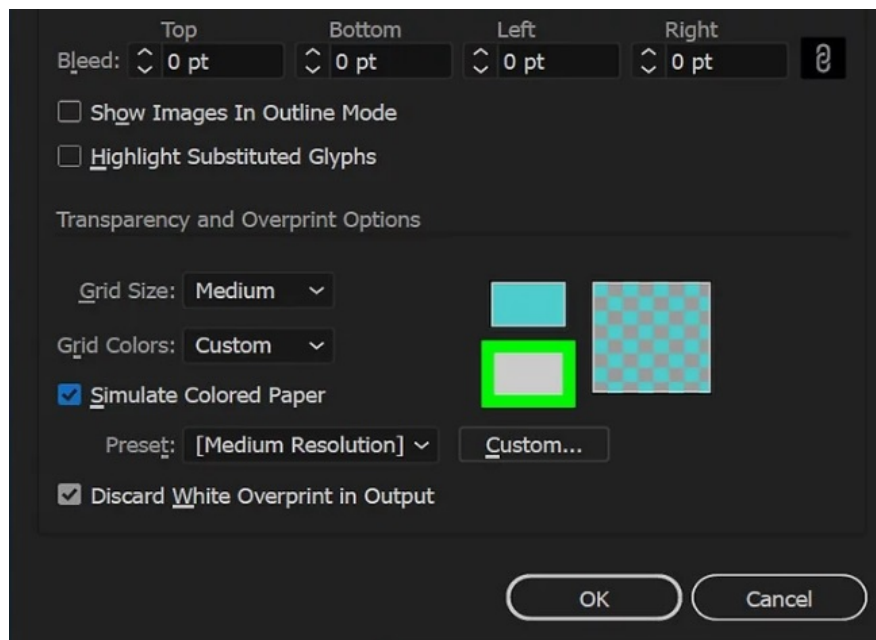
| | Top | Bottom | Left | Right |
|---|---|---|---|---|
| Bleed: | 0 pt | 0 pt | 0 pt | 0 pt |

Show Images In Outline Mode

Highlight Substituted Glyphs

Transparency and Overprint Options

Grid Size: Medium

Grid Colors: Custom

Simulate Colored Paper

Preset: [Medium Resolution]

Custom...

Discard White Overprint in Output

OK

Cancel